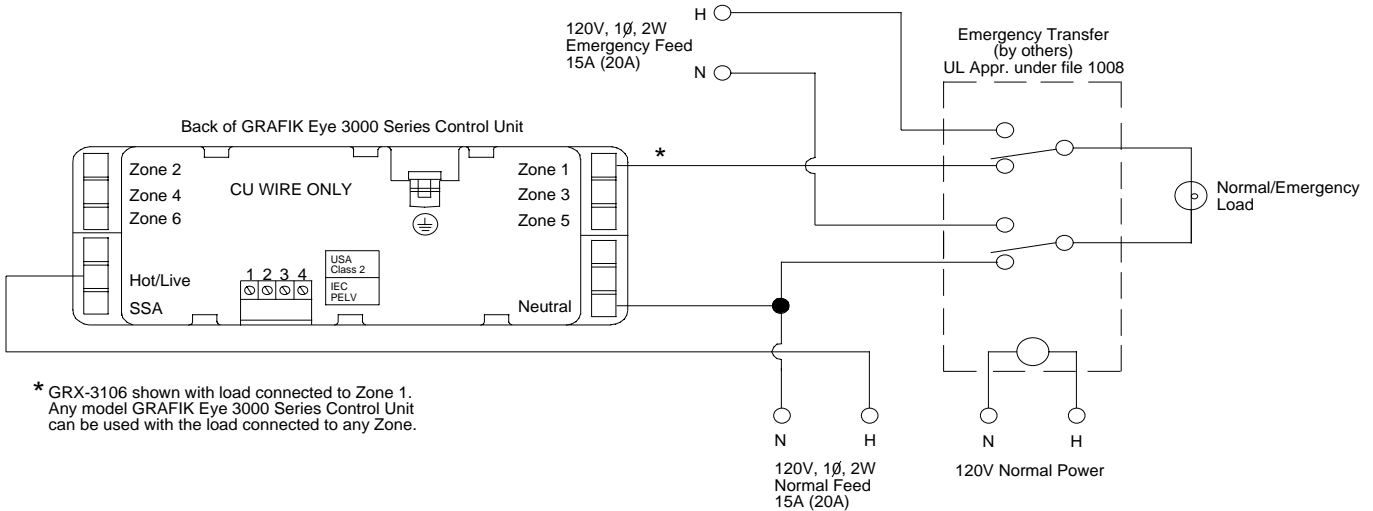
H

120V, 1Ø, 2W
Emergency Feed
15A (20A)

N

Emergency Transfer
(by others)
UL Appr. under file 1008

Back of GRAFIK Eye 3000 Series Control Unit

Zone 2
Zone 4
Zone 6

CU WIRE ONLY

Zone 1
Zone 3
Zone 5

*

Normal/Emergency
Load

Hot/Live
SSA

1 2 3 4

USA
Class 2
IEC
PELV

Neutral

* GRX-3106 shown with load connected to Zone 1. Any model GRAFIK Eye 3000 Series Control Unit can be used with the load connected to any Zone.

N H

120V, 1Ø, 2W
Normal Feed
15A (20A)

N H

120V Normal Power